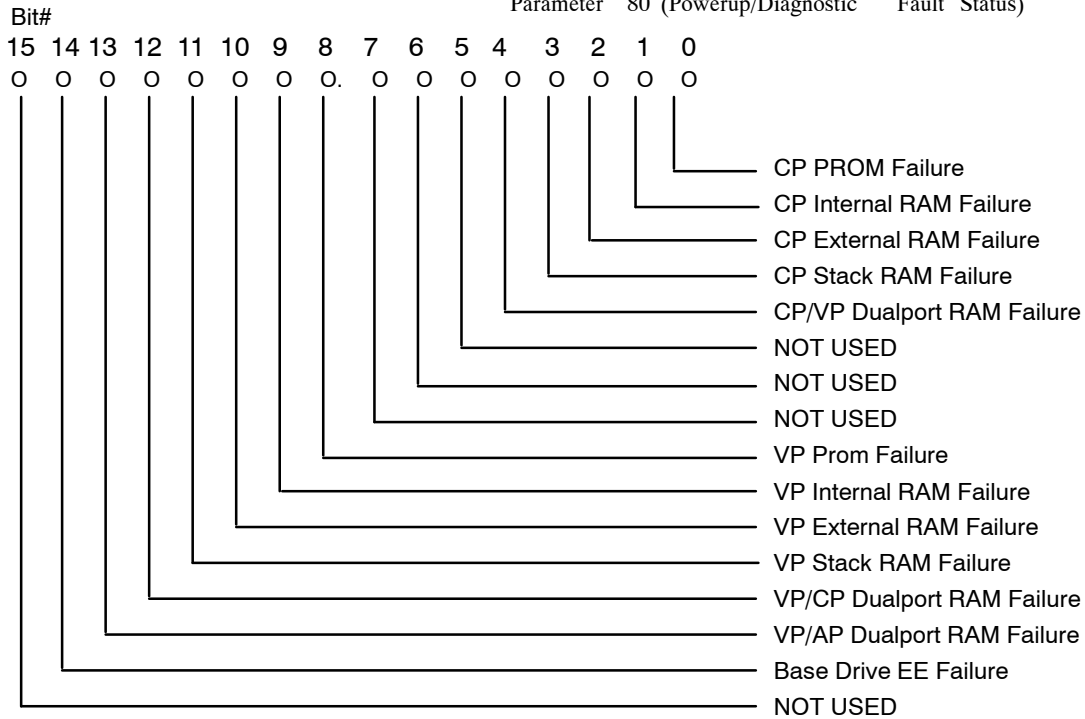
Parameter 80 (Powerup/Diagnostic Fault Status)

Bit#
15 14 13 12 11 10 9 8 7 6 5 4 3 2 1 0
O O O O O O O O. O O O O O O O O

CP PROM Failure
CP Internal RAM Failure
CP External RAM Failure
CP Stack RAM Failure
CP/VP Dualport RAM Failure
NOT USED
NOT USED
NOT USED
VP Prom Failure
VP Internal RAM Failure
VP External RAM Failure
VP Stack RAM Failure
VP/CP Dualport RAM Failure
VP/AP Dualport RAM Failure
Base Drive EE Failure
NOT USED